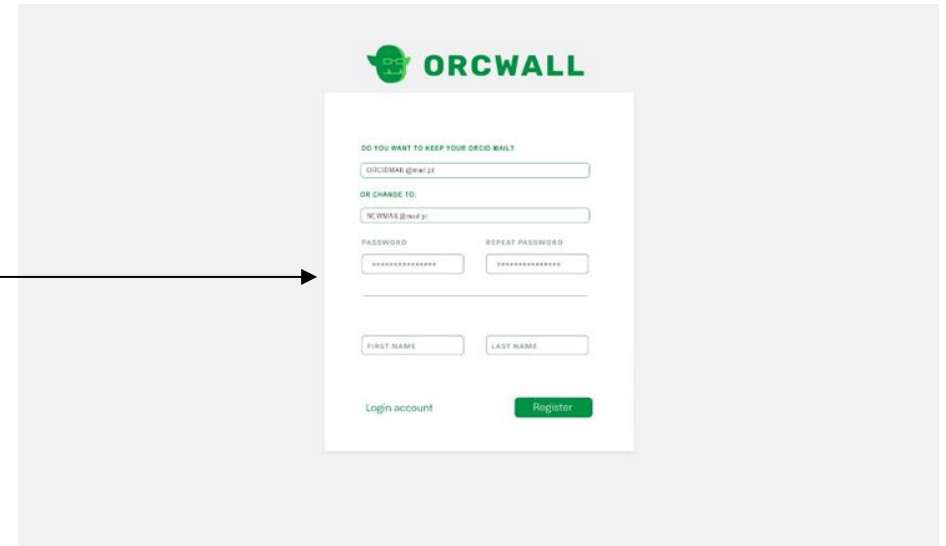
ORCWALL

DO YOU WANT TO KEEP YOUR ORCID MAIL?

ORCIDMAIL@mail.pl

OR CHANGE TO:

NEWMAIL@mail.pl

PASSWORD

REPEAT PASSWORD

***************

***************

FIRST NAME

LAST NAME

Login account

Register